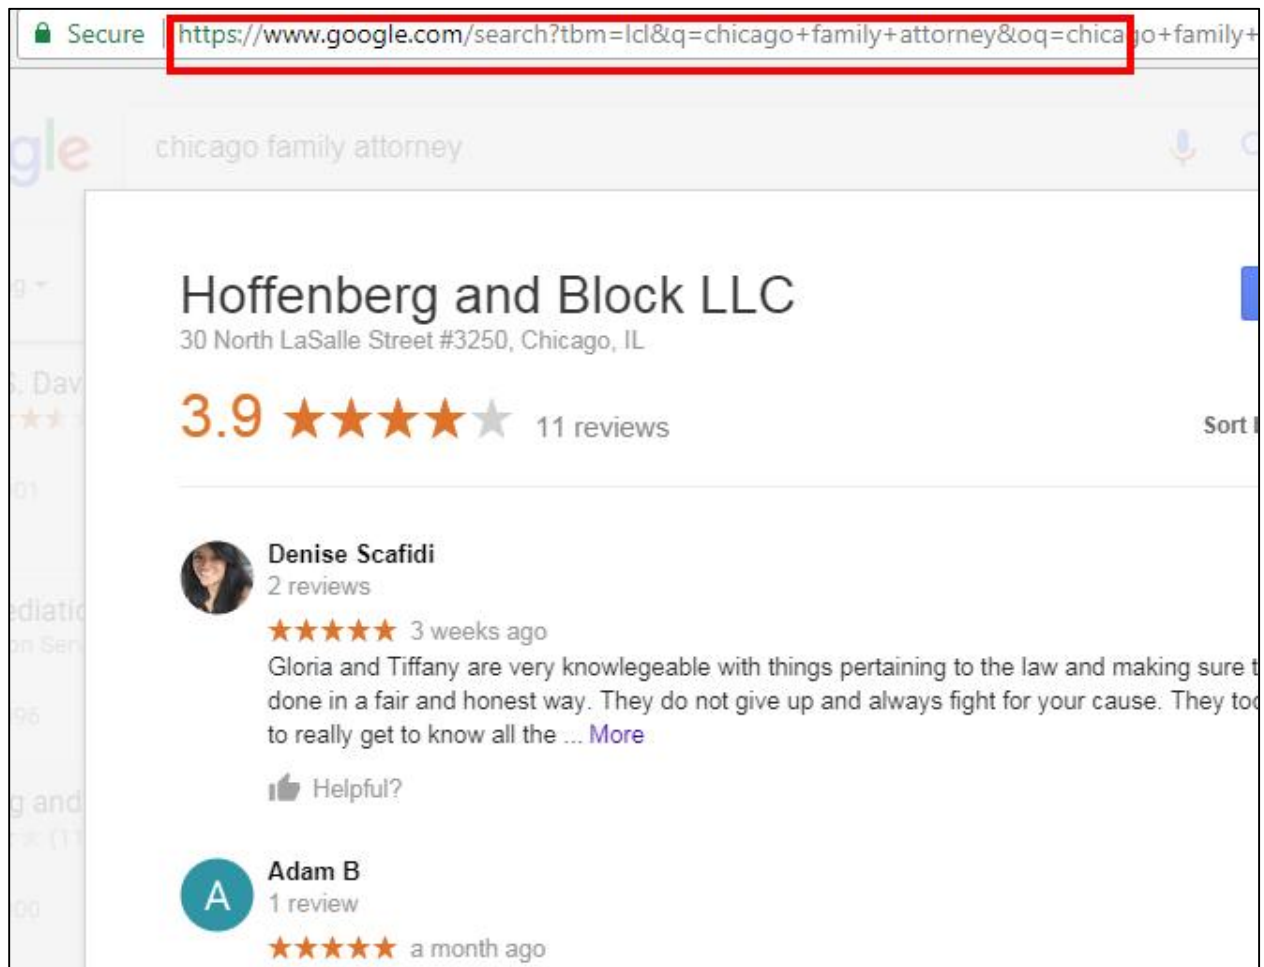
Secure | https://www.google.com/search?tbm=lcl&q=chicago+family+attorney&oq=chicago+family+

gle chicago family attorney

Hoffenberg and Block LLC
30 North LaSalle Street #3250, Chicago, IL

3.9 ★★★★★ 11 reviews

Sort

Denise Scafidi
2 reviews
★★★★★ 3 weeks ago
Gloria and Tiffany are very knowlegeable with things pertaining to the law and making sure t done in a fair and honest way. They do not give up and always fight for your cause. They to to really get to know all the ... More

Helpful?

A
Adam B
1 review
★★★★★ a month ago